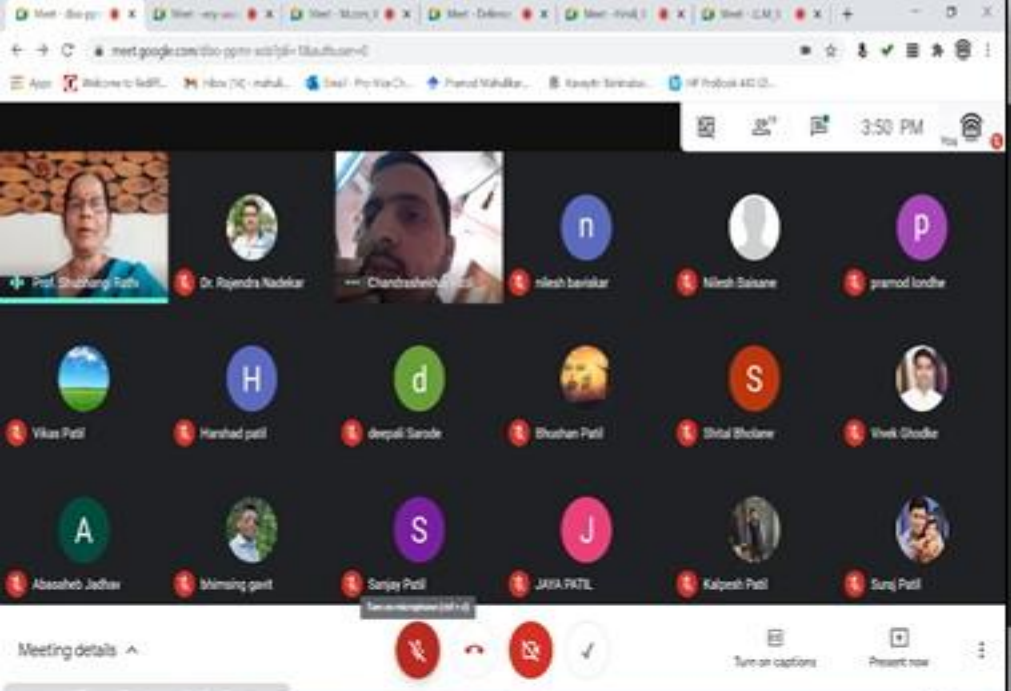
Meet - dso-ppnr | Meet - xny-ucc | Meet - Mcom_I | Meet - Online | Meet - Hindi_I | Meet - G.M.S

meet.google.com/dso-ppnr-acb?pli=1&authuser=0

Apps | Welcome to RediffI... | Inbox (14) - mahuli... | Steel - Pro Vice Ch... | Pramod Mahulikar... | Kavayitri Bahinabai... | HP ProBook 440 G3...

3:50 PM

You

Prof. Shubhangi Rathi

Dr. Rajendra Nadekar

Chandrashekhar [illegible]

n
nilesh bariskar

Nilesh Baisane

p
pramod londhe

Vikas Patil

H
Harshad patil

d
deepali Sarode

Bhushan Patil

S
Shital Bholane

Vivek Ghodke

A
Abasaheb Jadhav

bhimsing gavit

S
Sanjay Patil

J
JAYA PATIL

Kalpesh Patil

Suraj Patil

Turn on microphone (ctrl + d)

Meeting details

Turn on captions

Present now